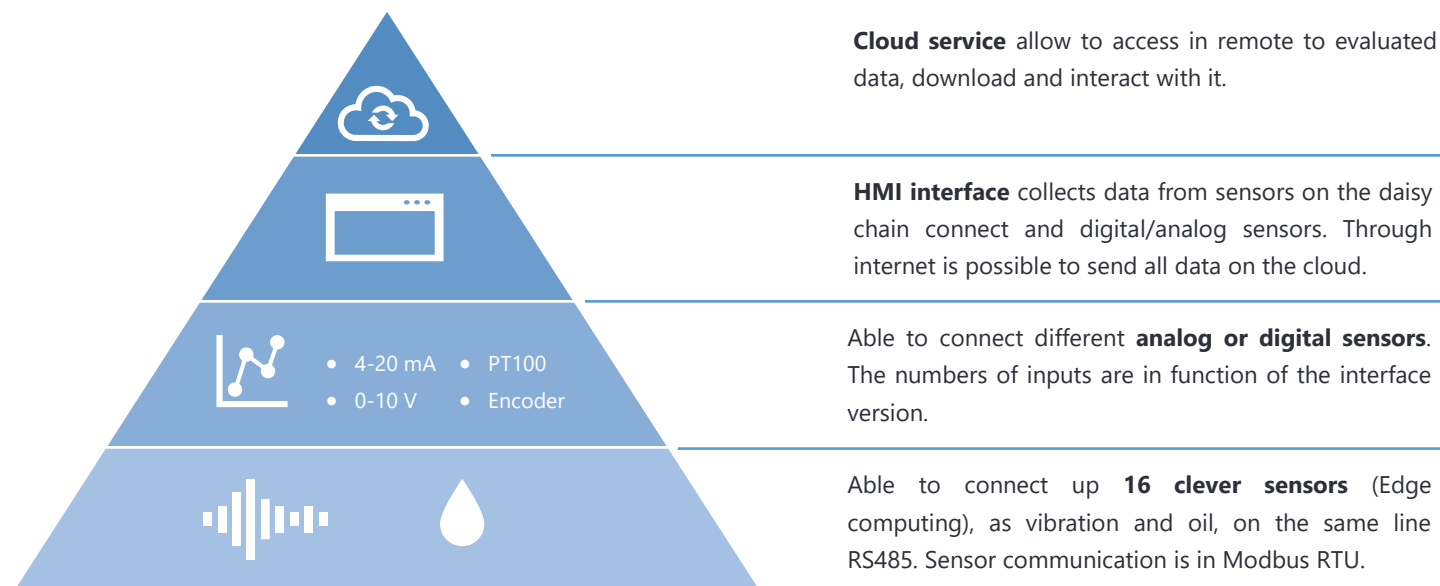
4-20 mA
PT100
0-10 V
Encoder

**Cloud service** allow to access in remote to evaluated data, download and interact with it.

**HMI interface** collects data from sensors on the daisy chain connect and digital/analog sensors. Through internet is possible to send all data on the cloud.

Able to connect different **analog or digital sensors**. The numbers of inputs are in function of the interface version.

Able to connect up **16 clever sensors** (Edge computing), as vibration and oil, on the same line RS485. Sensor communication is in Modbus RTU.